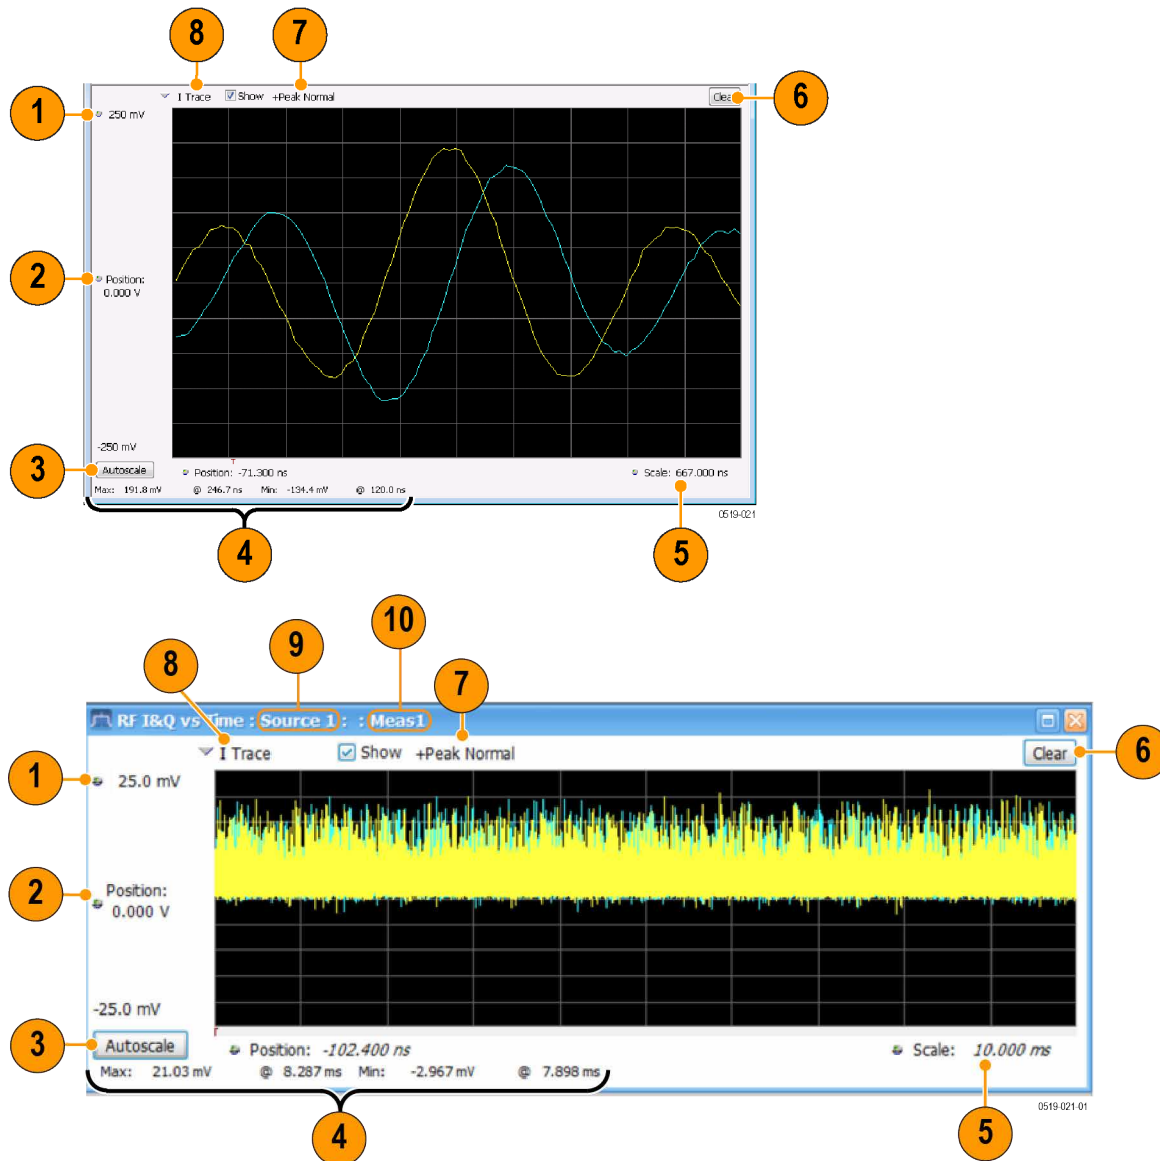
8 7

I Trace Show +Peak Normal Clear 6

1 250 mV

2 Position: 0.000 V

-250 mV

3 Autoscale

Position: -71.300 ns

Scale: 667.000 ns

Max: 191.8 mV @ 246.7 ns Min: -134.4 mV @ 120.0 ns

0519-021

4 5

10
9
8 7

RF I&Q vs Time : Source 1 : : Meas1

I Trace Show +Peak Normal Clear 6

1 25.0 mV

2 Position: 0.000 V

-25.0 mV

3 Autoscale

Position: -102.400 ns

Scale: 10.000 ms

Max: 21.03 mV @ 8.287 ms Min: -2.967 mV @ 7.898 ms

0519-021-01

4 5